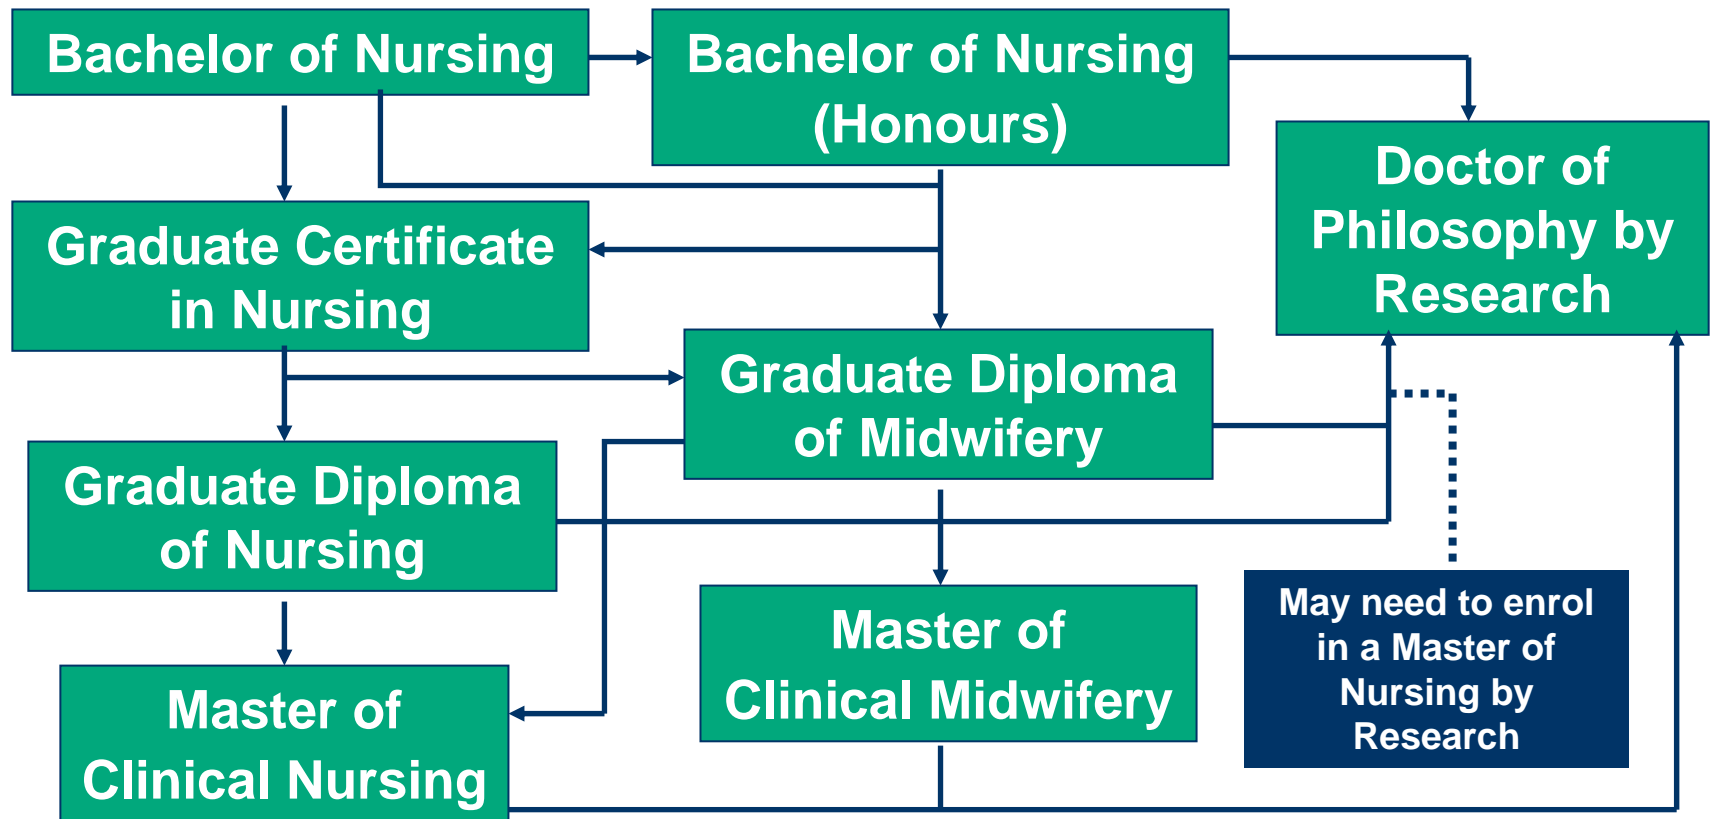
Bachelor of Nursing

Bachelor of Nursing (Honours)

Doctor of Philosophy by Research

Graduate Certificate in Nursing

Graduate Diploma of Midwifery

Graduate Diploma of Nursing

Master of Clinical Midwifery

May need to enrol in a Master of Nursing by Research

Master of Clinical Nursing